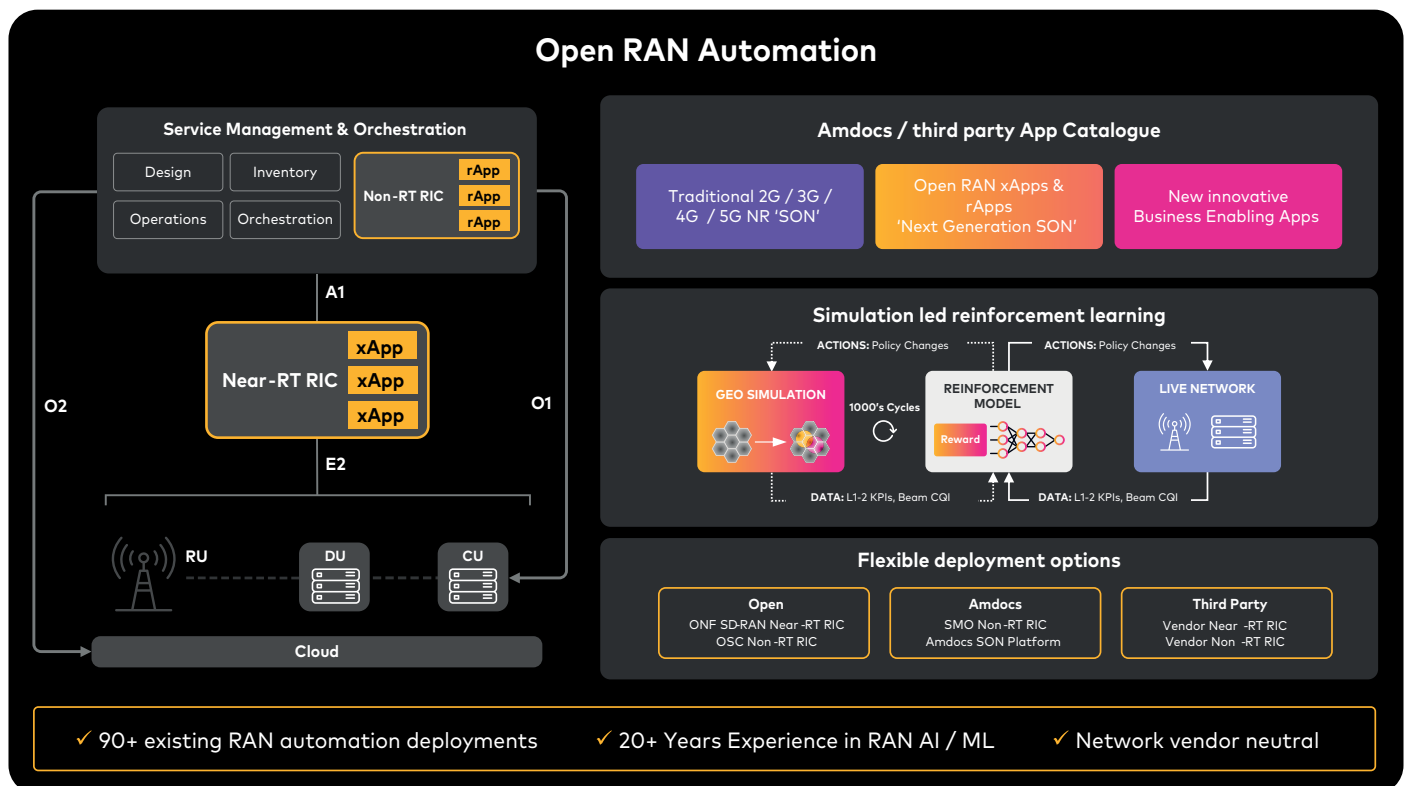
Open RAN Automation

Service Management & Orchestration

Design

Inventory

Operations

Orchestration

Non-RT RIC

rApp

rApp

rApp

A1

Near-RT RIC

xApp

xApp

xApp

O2

O1

E2

RU

DU

CU

Cloud

Amdocs / third party App Catalogue

Traditional 2G / 3G / 4G / 5G NR 'SON'

Open RAN xApps & rApps 'Next Generation SON'

New innovative Business Enabling Apps

Simulation led reinforcement learning

ACTIONS: Policy Changes

ACTIONS: Policy Changes

GEO SIMULATION

1000's Cycles

REINFORCEMENT MODEL

Reward

LIVE NETWORK

DATA: L1-2 KPIs, Beam CQI

DATA: L1-2 KPIs, Beam CQI

Flexible deployment options

Open
ONF SD-RAN Near -RT RIC
OSC Non -RT RIC

Amdocs
SMO Non-RT RIC
Amdocs SON Platform

Third Party
Vendor Near -RT RIC
Vendor Non -RT RIC

✓ 90+ existing RAN automation deployments

✓ 20+ Years Experience in RAN AI / ML

✓ Network vendor neutral